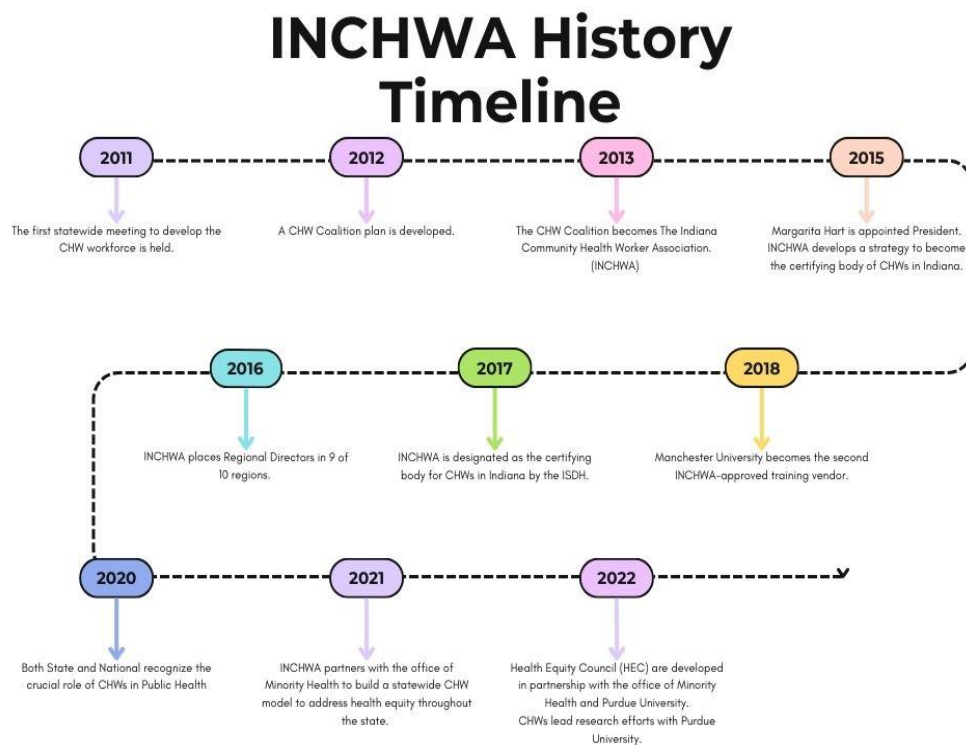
INCHWA History Timeline

2011

The first statewide meeting to develop the CHW workforce is held.

2012

A CHW Coalition plan is developed.

2013

The CHW Coalition becomes The Indiana Community Health Worker Association. (INCHWA)

2015

Margarita Hart is appointed President. INCHWA develops a strategy to become the certifying body of CHWs in Indiana.

2016

INCHWA places Regional Directors in 9 of 10 regions.

2017

INCHWA is designated as the certifying body for CHWs in Indiana by the ISDH.

2018

Manchester University becomes the second INCHWA-approved training vendor.

2020

Both State and National recognize the crucial role of CHWs in Public Health

2021

INCHWA partners with the office of Minority Health to build a statewide CHW model to address health equity throughout the state.

2022

Health Equity Council (HEC) are developed in partnership with the office of Minority Health and Purdue University. CHWs lead research efforts with Purdue University.